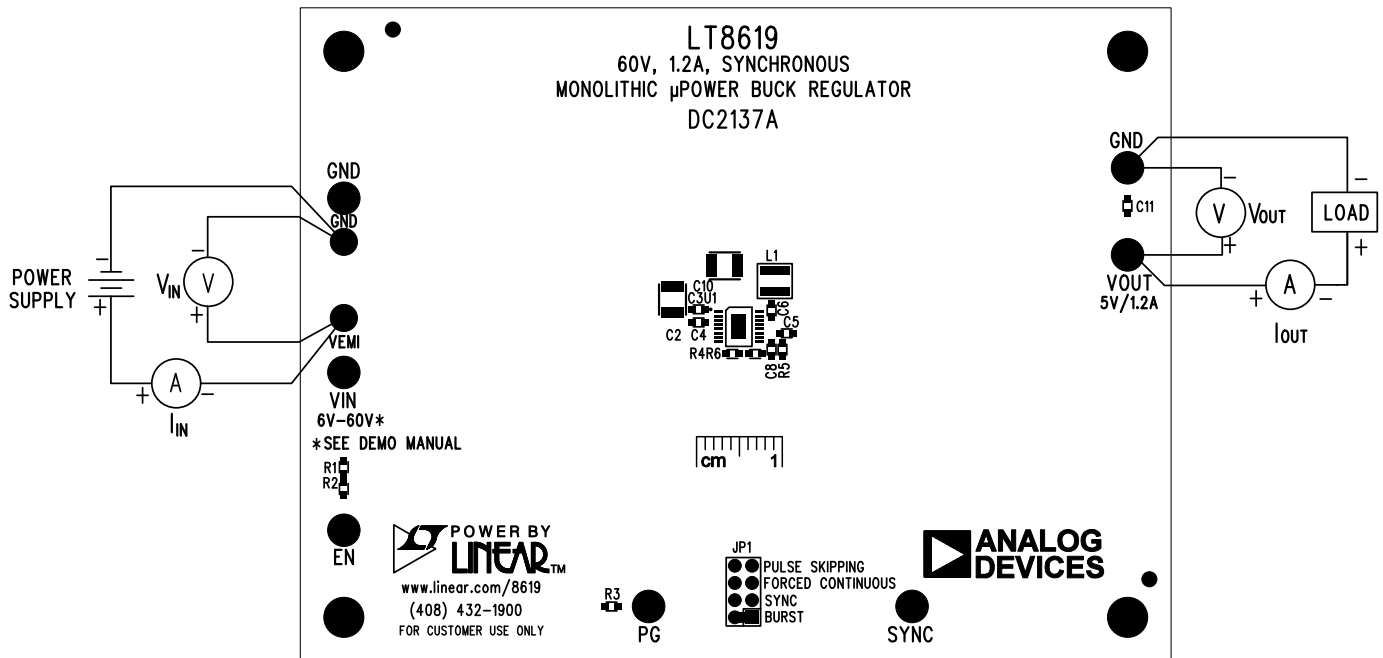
LT8619
60V, 1.2A, SYNCHRONOUS
MONOLITHIC µPOWER BUCK REGULATOR
DC2137A

GND
GND
POWER SUPPLY
$V_{IN}$ V
A
$I_{IN}$
VEMI
VIN
6V-60V*
*SEE DEMO MANUAL
R1
R2
EN

C10
C3U1
C2 C4
L1
C6
C5
R4R6
C8 R5
cm 1

GND
C11
V $V_{OUT}$
LOAD
VOUT
5V/1.2A
A
$I_{OUT}$

POWER BY LINEAR™
www.linear.com/8619
(408) 432-1900
FOR CUSTOMER USE ONLY
R3
PG
JP1
PULSE SKIPPING
FORCED CONTINUOUS
SYNC
BURST
SYNC
ANALOG DEVICES